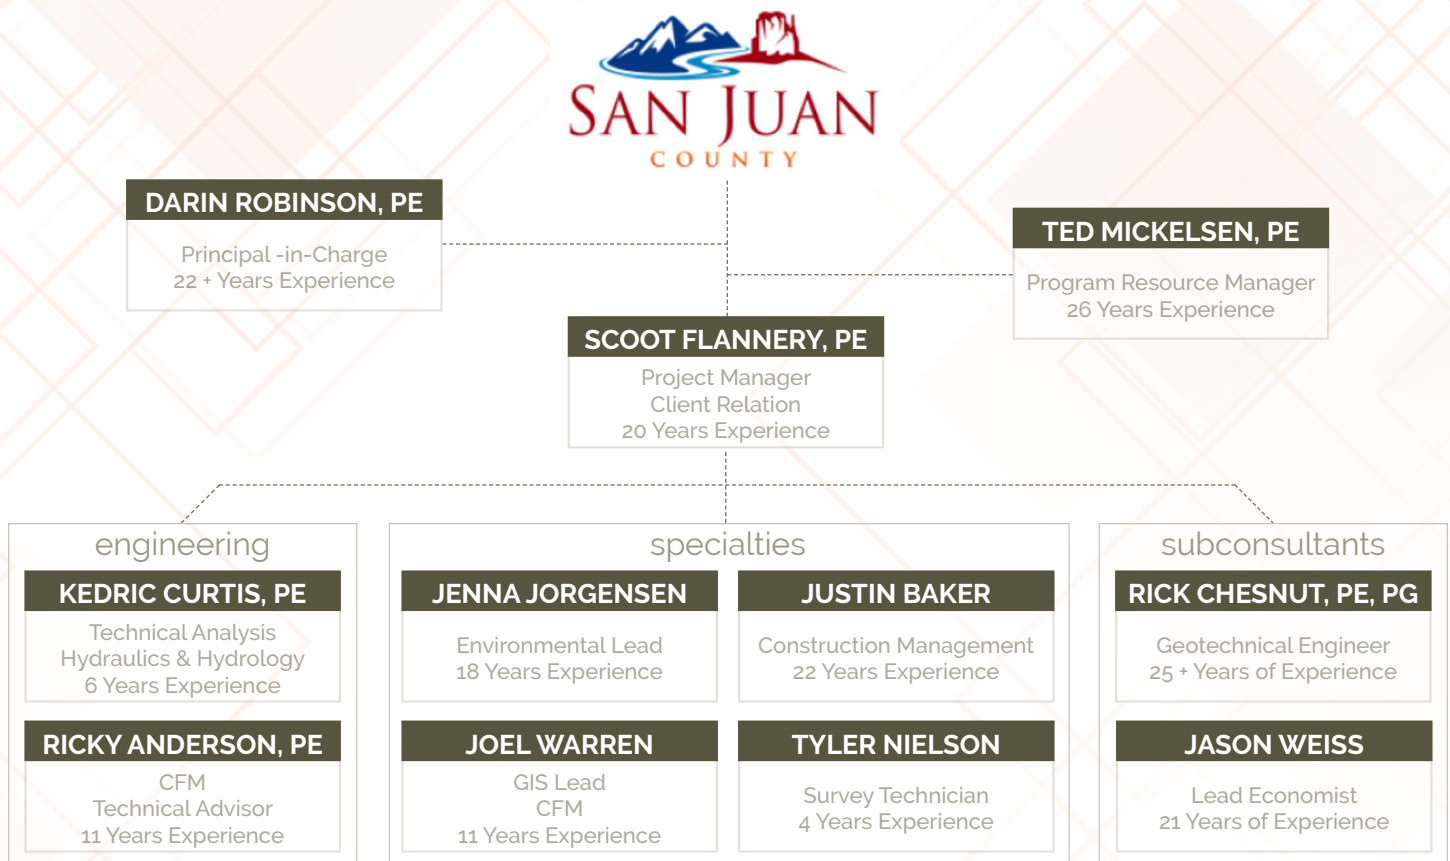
SAN JUAN
COUNTY

DARIN ROBINSON, PE
Principal -in-Charge
22 + Years Experience

TED MICKELSEN, PE
Program Resource Manager
26 Years Experience

SCOOT FLANNERY, PE
Project Manager
Client Relation
20 Years Experience

engineering

KEDRIC CURTIS, PE
Technical Analysis
Hydraulics & Hydrology
6 Years Experience

RICKY ANDERSON, PE
CFM
Technical Advisor
11 Years Experience

specialties

JENNA JORGENSEN
Environmental Lead
18 Years Experience

JUSTIN BAKER
Construction Management
22 Years Experience

JOEL WARREN
GIS Lead
CFM
11 Years Experience

TYLER NIELSON
Survey Technician
4 Years Experience

subconsultants

RICK CHESNUT, PE, PG
Geotechnical Engineer
25 + Years of Experience

JASON WEISS
Lead Economist
21 Years of Experience